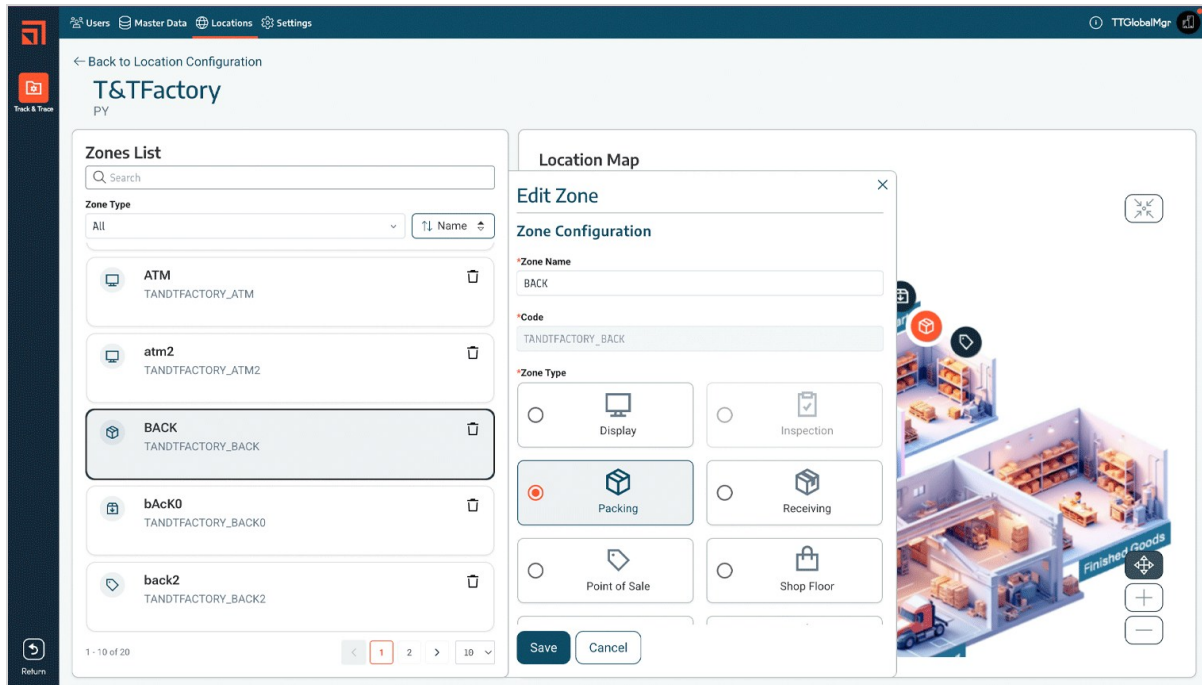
Users Master Data Locations Settings

TTGlobalMgr

Track & Trace

← Back to Location Configuration

T&TFactory
PY

Zones List

Search

Zone Type
All

Name

ATM
TANDTFACTORY_ATM

atm2
TANDTFACTORY_ATM2

BACK
TANDTFACTORY_BACK

bAcK0
TANDTFACTORY_BACK0

back2
TANDTFACTORY_BACK2

1 - 10 of 20

1 2 > 10

Location Map

Edit Zone

Zone Configuration

*Zone Name
BACK

*Code
TANDTFACTORY_BACK

*Zone Type

Display

Inspection

Packing

Receiving

Point of Sale

Shop Floor

Save Cancel

Finished Goods

Return